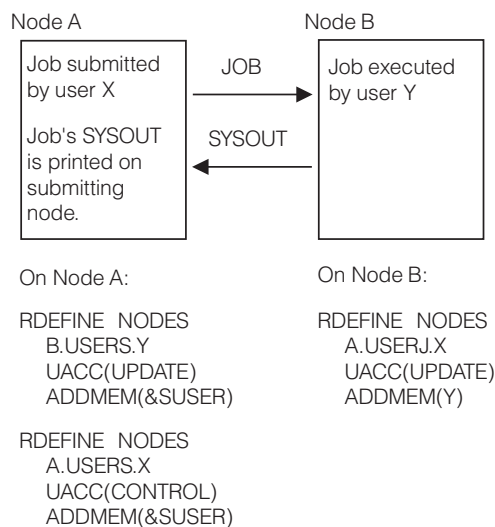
Node A

Job submitted by user X

Job's SYSOUT is printed on submitting node.

JOB

SYSOUT

Node B

Job executed by user Y

On Node A:

RDEFINE NODES
B.USERS.Y
UACC(UPDATE)
ADDMEM(&SUSER)

RDEFINE NODES
A.USERS.X
UACC(CONTROL)
ADDMEM(&SUSER)

On Node B:

RDEFINE NODES
A.USERJ.X
UACC(UPDATE)
ADDMEM(Y)